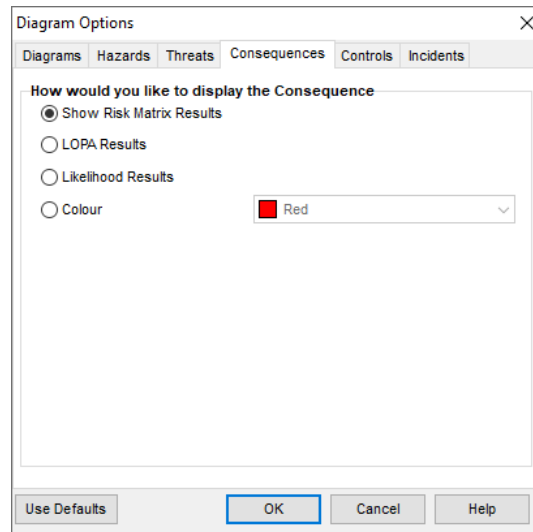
Diagram Options

×

Diagrams | Hazards | Threats | Consequences | Controls | Incidents

How would you like to display the Consequence

Show Risk Matrix Results

LOPA Results

Likelihood Results

Colour

Red

Use Defaults

OK

Cancel

Help